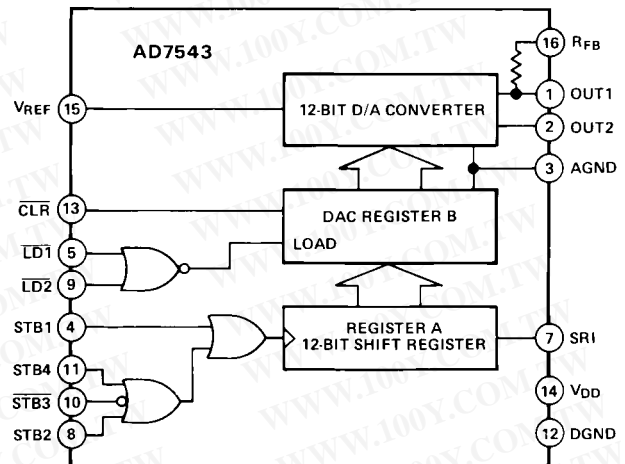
AD7543

16 $R_{FB}$

1 OUT1

$V_{REF}$ 15

12-BIT D/A CONVERTER

2 OUT2

3 AGND

$\overline{CLR}$ 13

DAC REGISTER B

LOAD

$\overline{LD1}$ 5

$\overline{LD2}$ 9

STB1 4

REGISTER A
12-BIT SHIFT REGISTER

7 SRI

STB4 11

14 $V_{DD}$

$\overline{STB3}$ 10

STB2 8

12 DGND

WWW.100Y.COM.TW